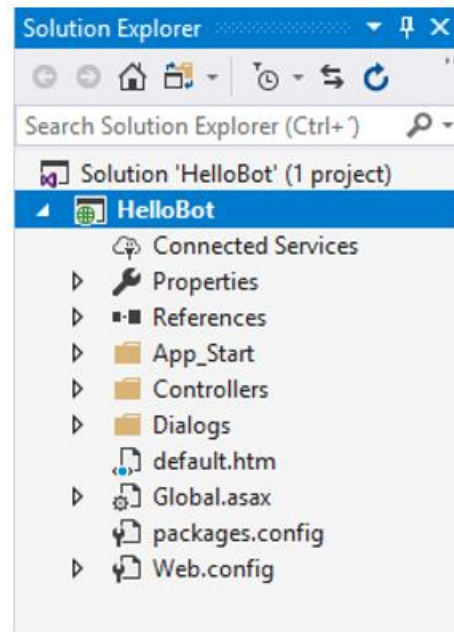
Solution Explorer

Search Solution Explorer (Ctrl+')

Solution 'HelloBot' (1 project)
HelloBot
Connected Services
Properties
References
App_Start
Controllers
Dialogs
default.htm
Global.asax
packages.config
Web.config